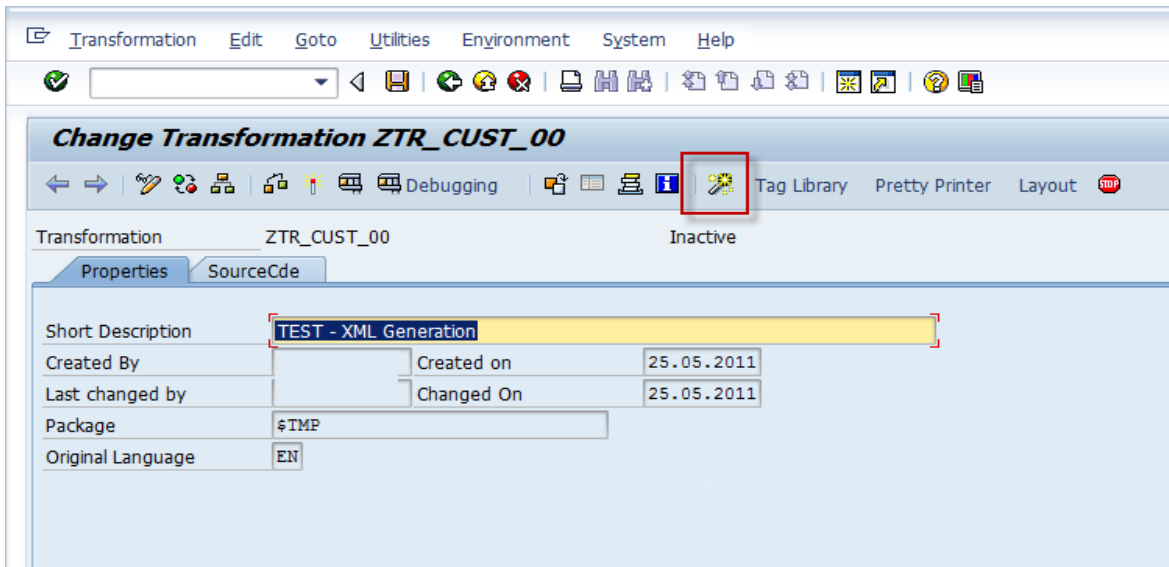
Transformation Edit Goto Utilities Environment System Help

Change Transformation ZTR_CUST_00

Debugging Tag Library Pretty Printer Layout

Transformation ZTR_CUST_00 Inactive

Properties SourceCde

Short Description TEST - XML Generation
Created By Created on 25.05.2011
Last changed by Changed On 25.05.2011
Package $TMP
Original Language EN